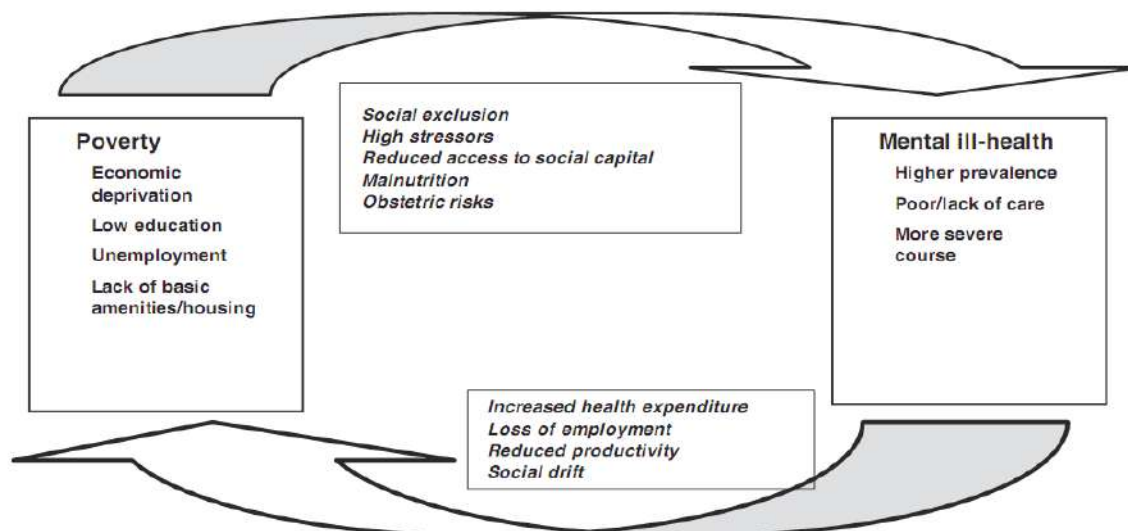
Social exclusion
High stressors
Reduced access to social capital
Malnutrition
Obstetric risks

Poverty
Economic deprivation
Low education
Unemployment
Lack of basic amenities/housing

Mental ill-health
Higher prevalence
Poor/lack of care
More severe course

Increased health expenditure
Loss of employment
Reduced productivity
Social drift